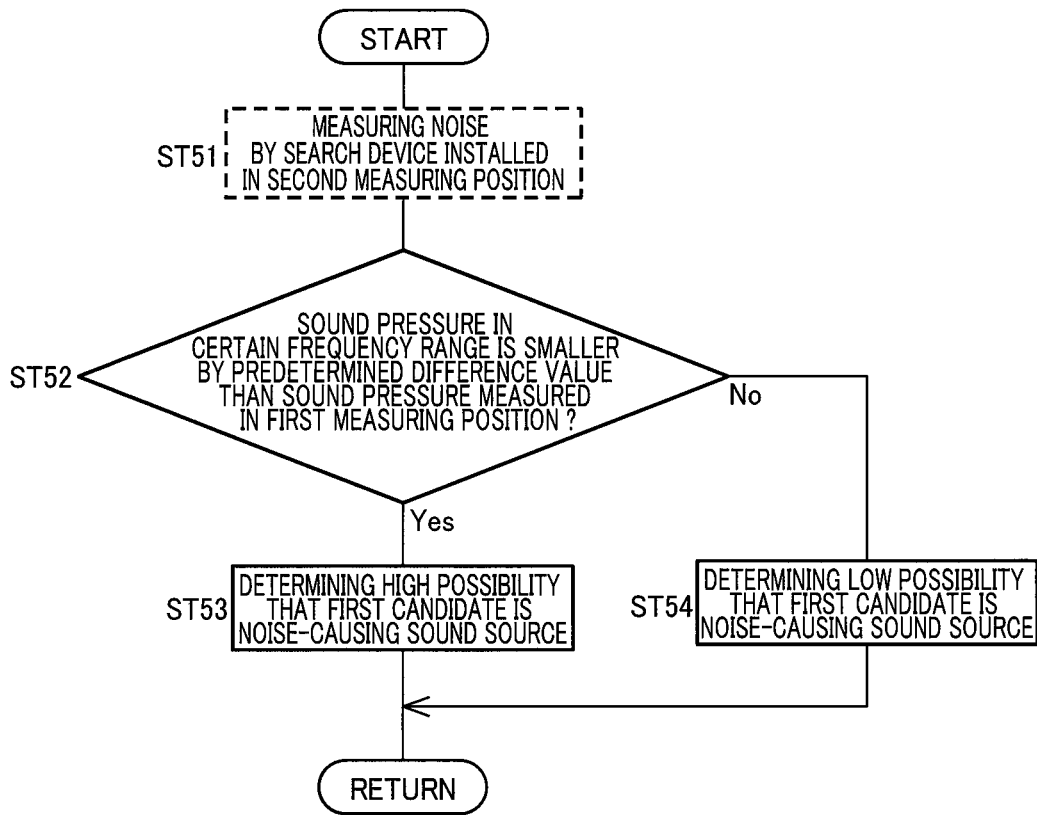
START

ST51 MEASURING NOISE BY SEARCH DEVICE INSTALLED IN SECOND MEASURING POSITION

ST52 SOUND PRESSURE IN CERTAIN FREQUENCY RANGE IS SMALLER BY PREDETERMINED DIFFERENCE VALUE THAN SOUND PRESSURE MEASURED IN FIRST MEASURING POSITION ?

No

Yes

ST53 DETERMINING HIGH POSSIBILITY THAT FIRST CANDIDATE IS NOISE-CAUSING SOUND SOURCE

ST54 DETERMINING LOW POSSIBILITY THAT FIRST CANDIDATE IS NOISE-CAUSING SOUND SOURCE

RETURN